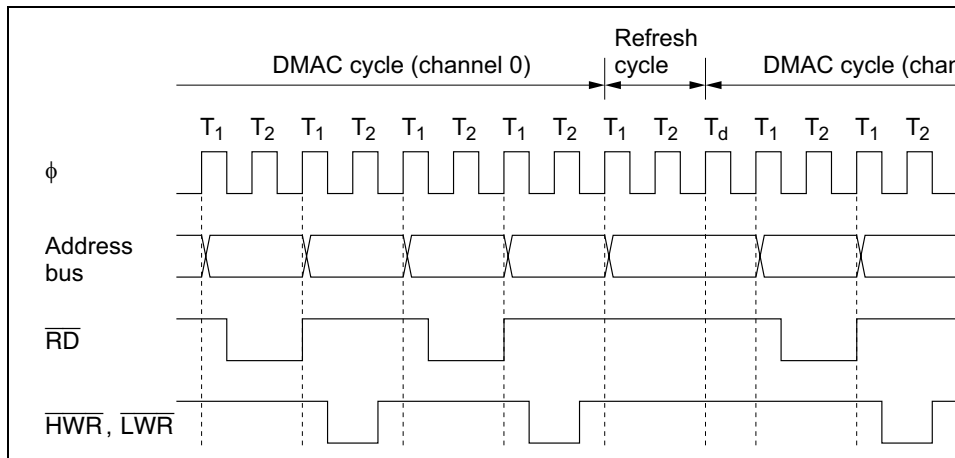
DMAC cycle (channel 0)

Refresh cycle

DMAC cycle (char

$T_1$ $T_2$ $T_1$ $T_2$ $T_1$ $T_2$ $T_1$ $T_2$ $T_1$ $T_2$ $T_d$ $T_1$ $T_2$ $T_1$ $T_2$

$\phi$

Address bus

$\overline{RD}$

$\overline{HWR}$, $\overline{LWR}$